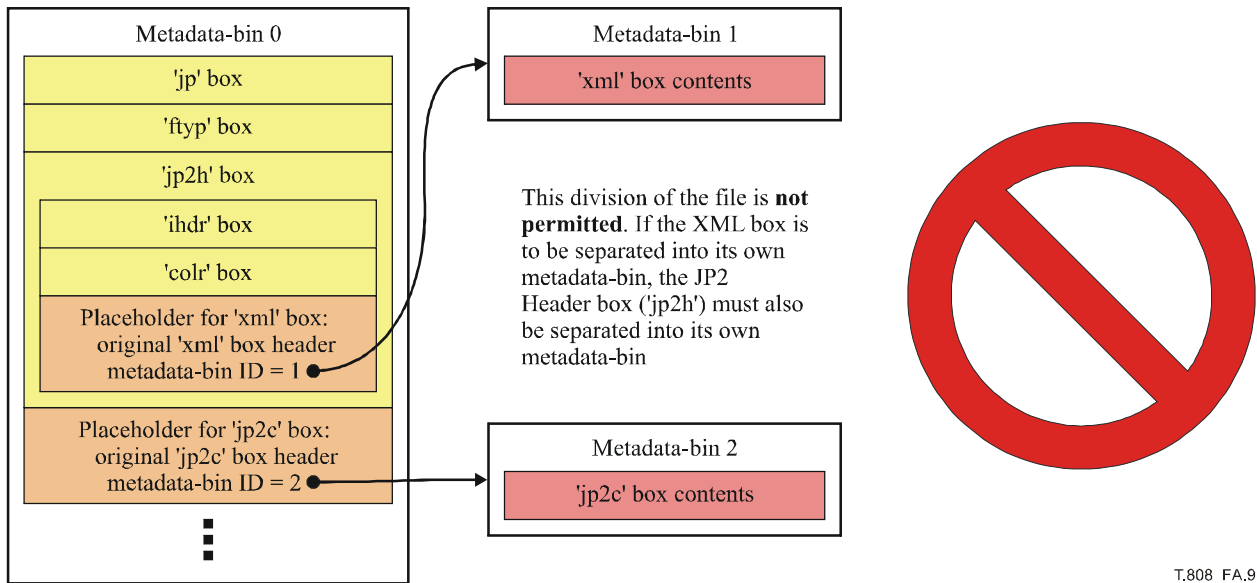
Metadata-bin 0

'jp' box

'ftyp' box

'jp2h' box

'ihdr' box

'colr' box

Placeholder for 'xml' box: original 'xml' box header metadata-bin ID = 1

Placeholder for 'jp2c' box: original 'jp2c' box header metadata-bin ID = 2

Metadata-bin 1

'xml' box contents

This division of the file is **not permitted**. If the XML box is to be separated into its own metadata-bin, the JP2 Header box ('jp2h') must also be separated into its own metadata-bin

Metadata-bin 2

'jp2c' box contents

T.808 FA.9